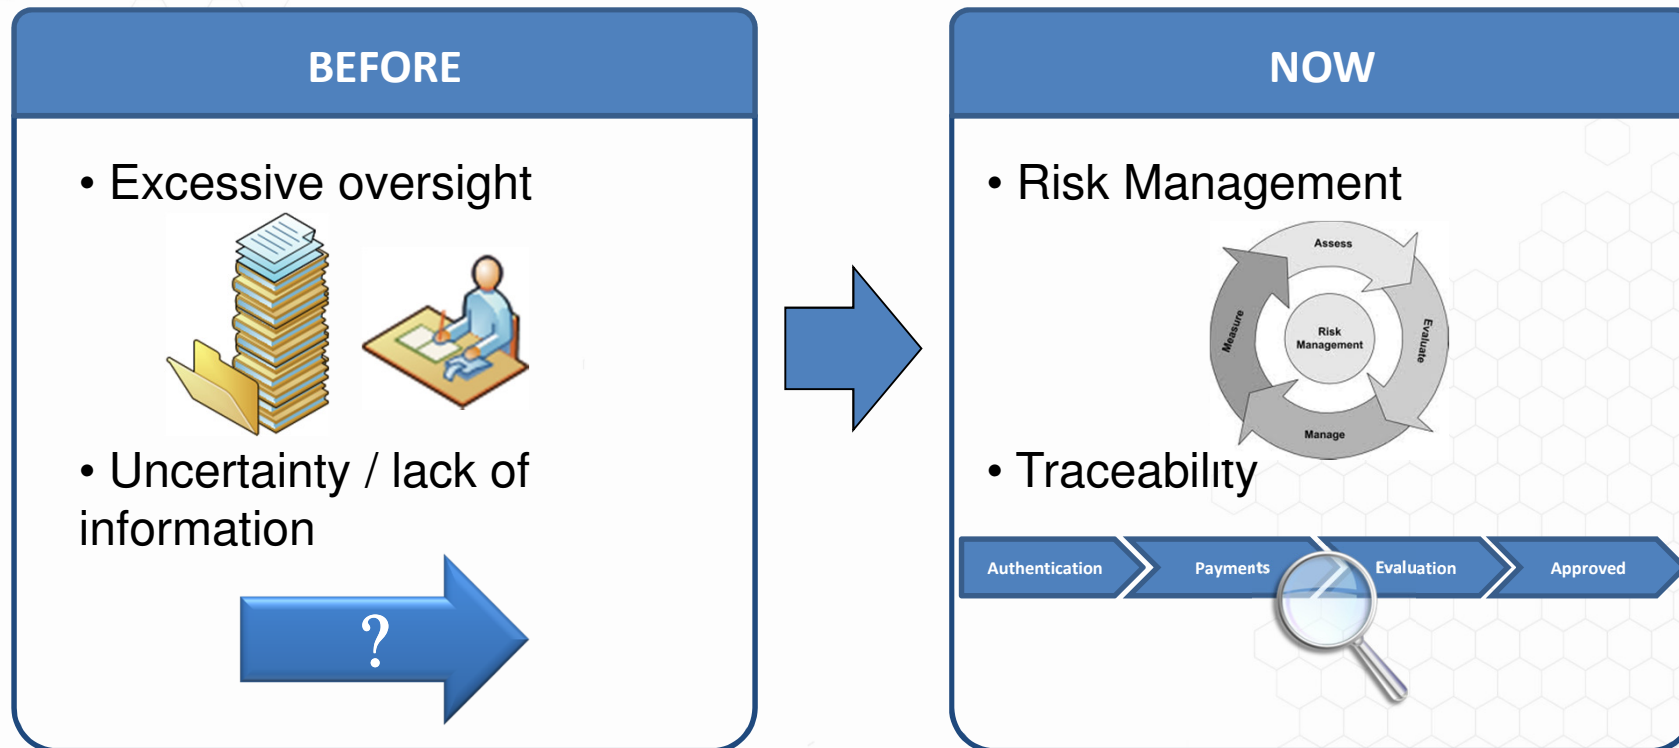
BEFORE

• Excessive oversight

• Uncertainty / lack of information

?

NOW

• Risk Management

Assess

Evaluate

Manage

Measure

Risk Management

• Traceability

Authentication

Payments

Evaluation

Approved